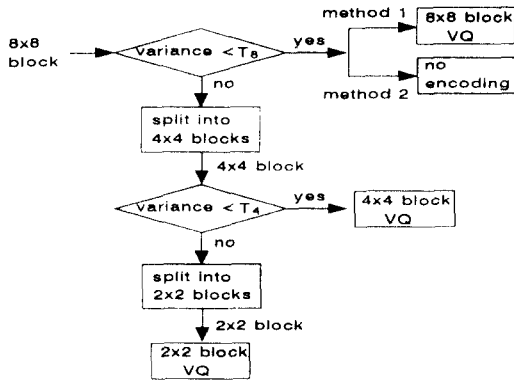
8x8 block

Variance < $T_8$

yes

method 1

8x8 block VQ

no encoding

method 2

no

split into 4x4 blocks

4x4 block

Variance < $T_4$

yes

4x4 block VQ

no

split into 2x2 blocks

2x2 block

2x2 block VQ